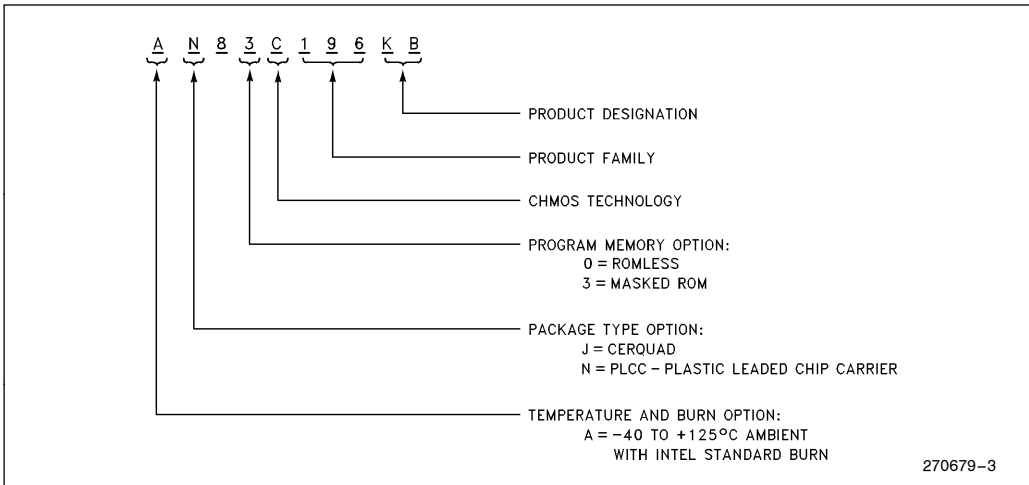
A N 8 3 C 1 9 6 K B

PRODUCT DESIGNATION

PRODUCT FAMILY

CHMOS TECHNOLOGY

PROGRAM MEMORY OPTION:
0 = ROMLESS
3 = MASKED ROM

PACKAGE TYPE OPTION:
J = CERQUAD
N = PLCC – PLASTIC LEADED CHIP CARRIER

TEMPERATURE AND BURN OPTION:
A = –40 TO +125°C AMBIENT
WITH INTEL STANDARD BURN

270679–3